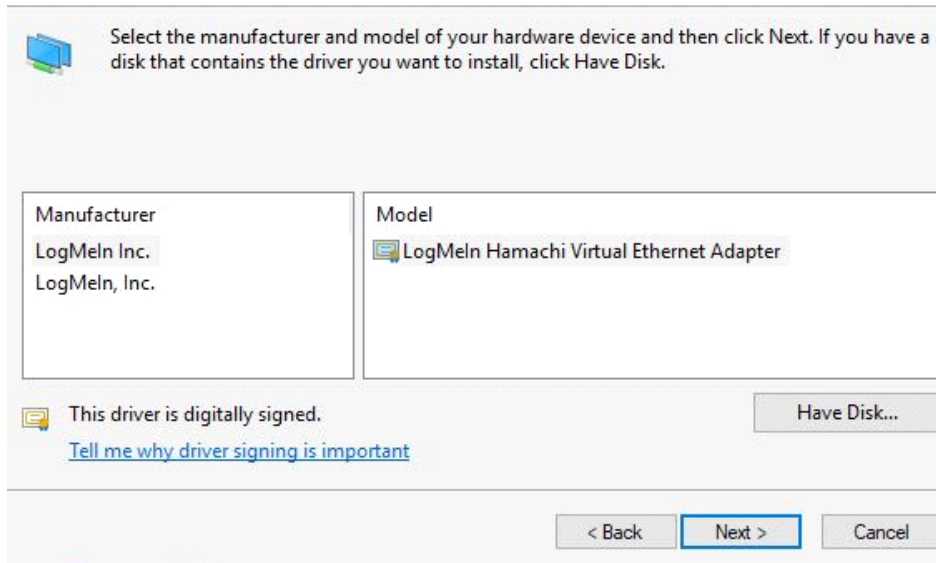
Select the manufacturer and model of your hardware device and then click Next. If you have a disk that contains the driver you want to install, click Have Disk.

Manufacturer
LogMeIn Inc.
LogMeIn, Inc.

Model
LogMeIn Hamachi Virtual Ethernet Adapter

This driver is digitally signed.
Tell me why driver signing is important

Have Disk...

< Back
Next >
Cancel